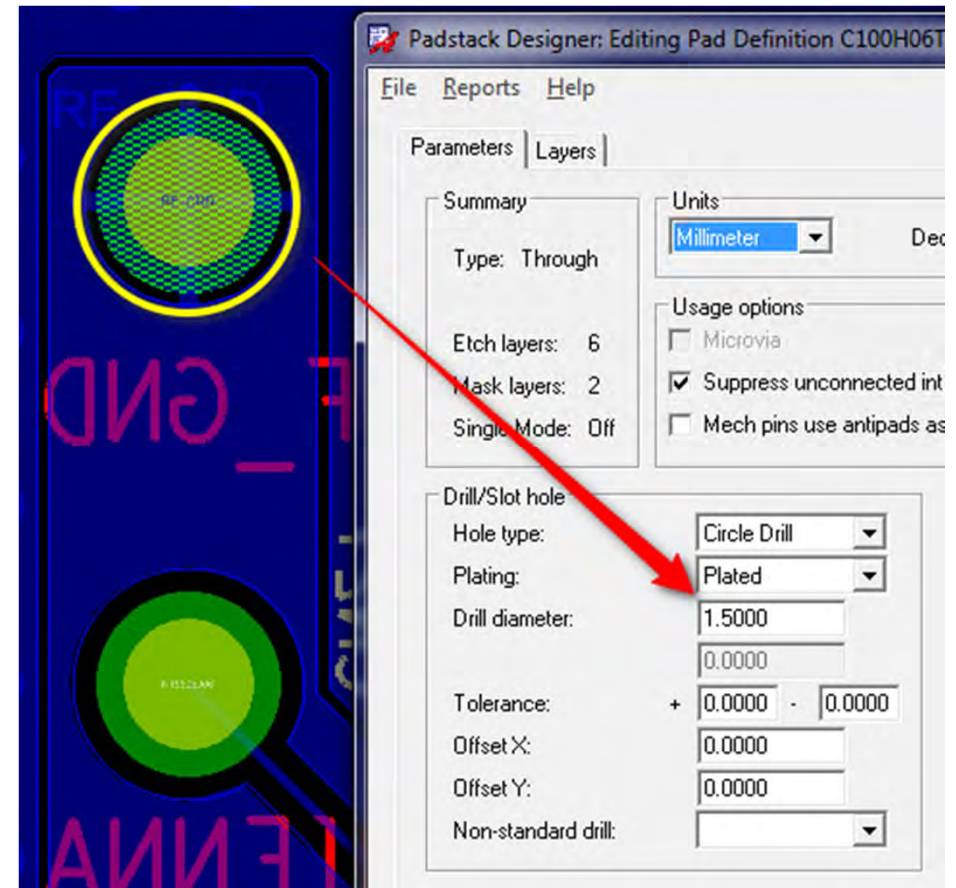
Padstack Designer: Editing Pad Definition C100H06T

File Reports Help

Parameters Layers

Summary

Type: Through

Etch layers: 6

Mask layers: 2

Single Mode: Off

Units

Millimeter

Dec

Usage options

Microvia

Suppress unconnected int

Mech pins use antipads as

Drill/Slot hole

Hole type: Circle Drill

Plating: Plated

Drill diameter: 1.5000

0.0000

Tolerance: + 0.0000 - 0.0000

Offset X: 0.0000

Offset Y: 0.0000

Non-standard drill:

RF_GND

ANTENNA